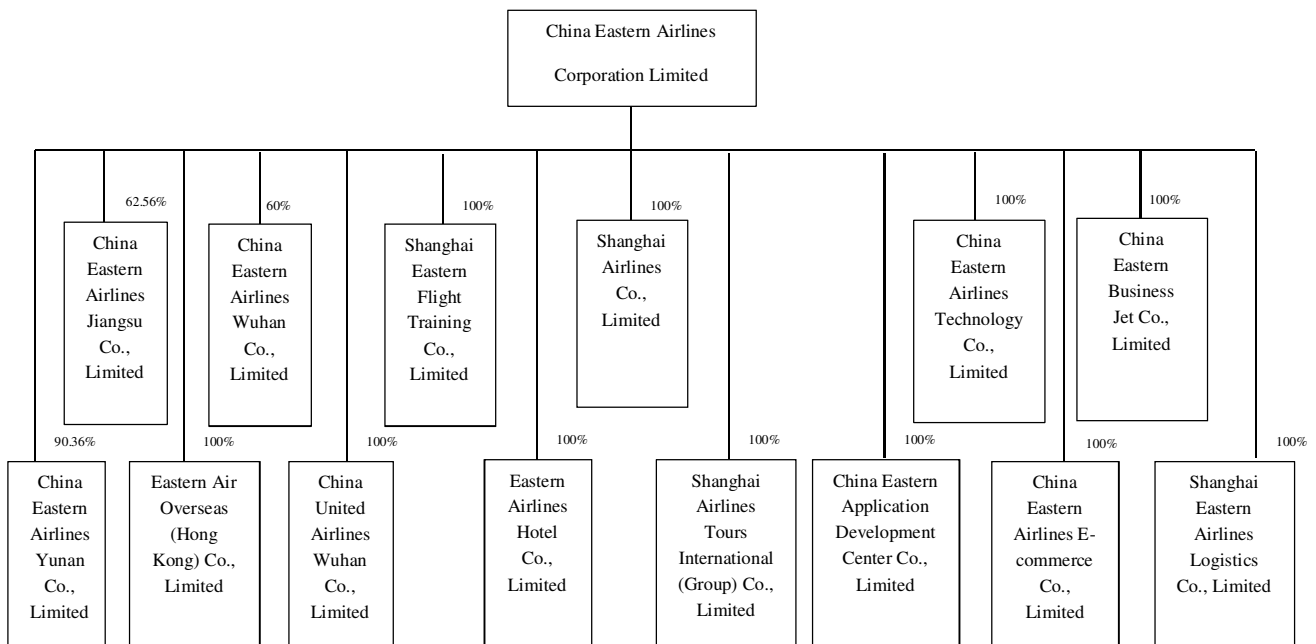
China Eastern Airlines Corporation Limited

62.56%
China Eastern Airlines Jiangsu Co., Limited

60%
China Eastern Airlines Wuhan Co., Limited

100%
Shanghai Eastern Flight Training Co., Limited

100%
Shanghai Airlines Co., Limited

100%
China Eastern Airlines Technology Co., Limited

100%
China Eastern Business Jet Co., Limited

90.36%
China Eastern Airlines Yunan Co., Limited

100%
Eastern Air Overseas (Hong Kong) Co., Limited

100%
China United Airlines Wuhan Co., Limited

100%
Eastern Airlines Hotel Co., Limited

100%
Shanghai Airlines Tours International (Group) Co., Limited

100%
China Eastern Application Development Center Co., Limited

100%
China Eastern Airlines E-commerce Co., Limited

100%
Shanghai Eastern Airlines Logistics Co., Limited